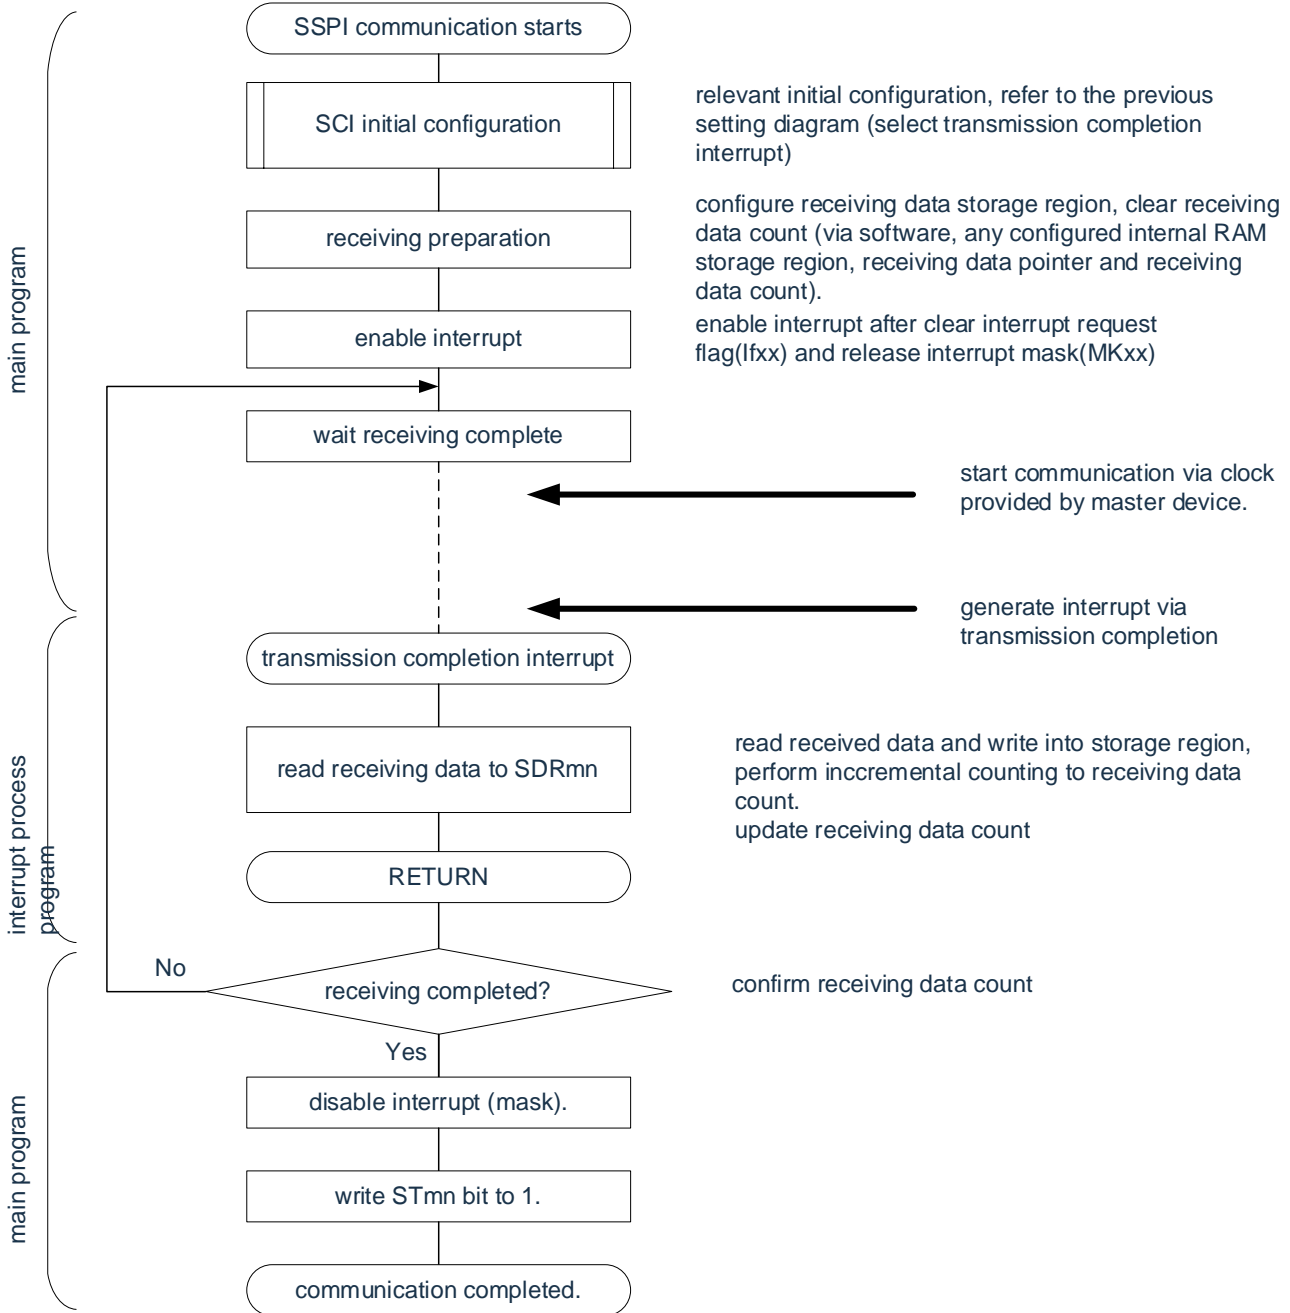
main program

SSPI communication starts

SCI initial configuration

relevant initial configuration, refer to the previous setting diagram (select transmission completion interrupt)

receiving preparation

configure receiving data storage region, clear receiving data count (via software, any configured internal RAM storage region, receiving data pointer and receiving data count).

enable interrupt

enable interrupt after clear interrupt request flag(Ifxx) and release interrupt mask(MKxx)

wait receiving complete

start communication via clock provided by master device.

generate interrupt via transmission completion

interrupt process program

transmission completion interrupt

read receiving data to SDRmn

read received data and write into storage region, perform inccremental counting to receiving data count.
update receiving data count

RETURN

No

receiving completed?

confirm receiving data count

Yes

main program

disable interrupt (mask).

write STmn bit to 1.

communication completed.